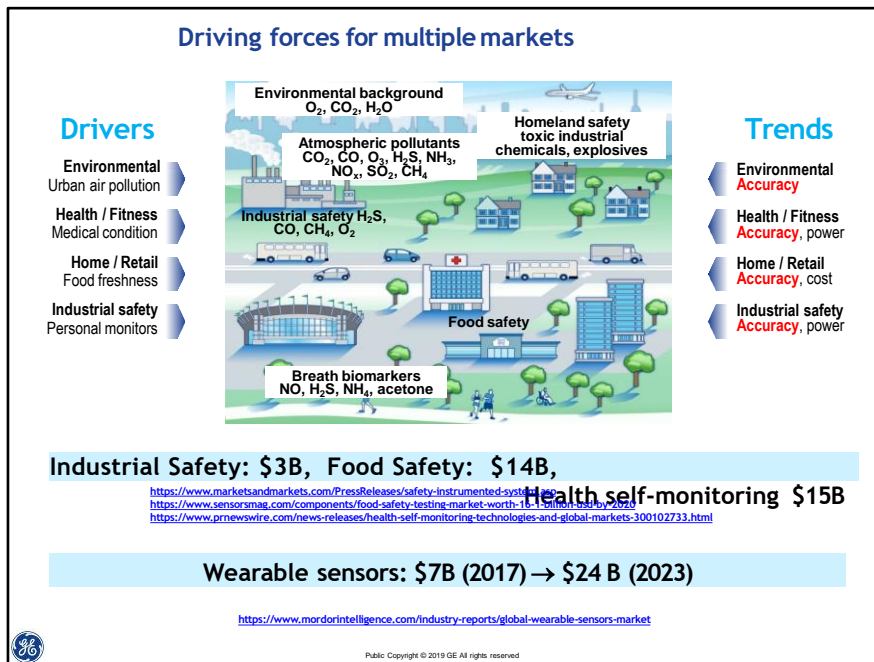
Driving forces for multiple markets

Drivers

Environmental
Urban air pollution

Health / Fitness
Medical condition

Home / Retail
Food freshness

Industrial safety
Personal monitors

Environmental background
$O_2$, $CO_2$, $H_2O$

Atmospheric pollutants
$CO_2$, $CO$, $O_3$, $H_2S$, $NH_3$, $NO_x$, $SO_2$, $CH_4$

Homeland safety
toxic industrial chemicals, explosives

Industrial safety $H_2S$, $CO$, $CH_4$, $O_2$

Food safety

Breath biomarkers
$NO$, $H_2S$, $NH_4$, acetone

Trends

Environmental
Accuracy

Health / Fitness
Accuracy, power

Home / Retail
Accuracy, cost

Industrial safety
Accuracy, power

Industrial Safety: \$3B, Food Safety: \$14B, Health self-monitoring \$15B

https://www.marketsandmarkets.com/PressReleases/safety-instrumented-system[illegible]
https://www.sensorsmag.com/components/food-safety-testing-market-worth-16-1-billion-usd-by-2020
https://www.prnewswire.com/news-releases/health-self-monitoring-technologies-and-global-markets-300102733.html

Wearable sensors: \$7B (2017) → \$24 B (2023)

https://www.mordorintelligence.com/industry-reports/global-wearable-sensors-market

GE

Public Copyright © 2019 GE All rights reserved